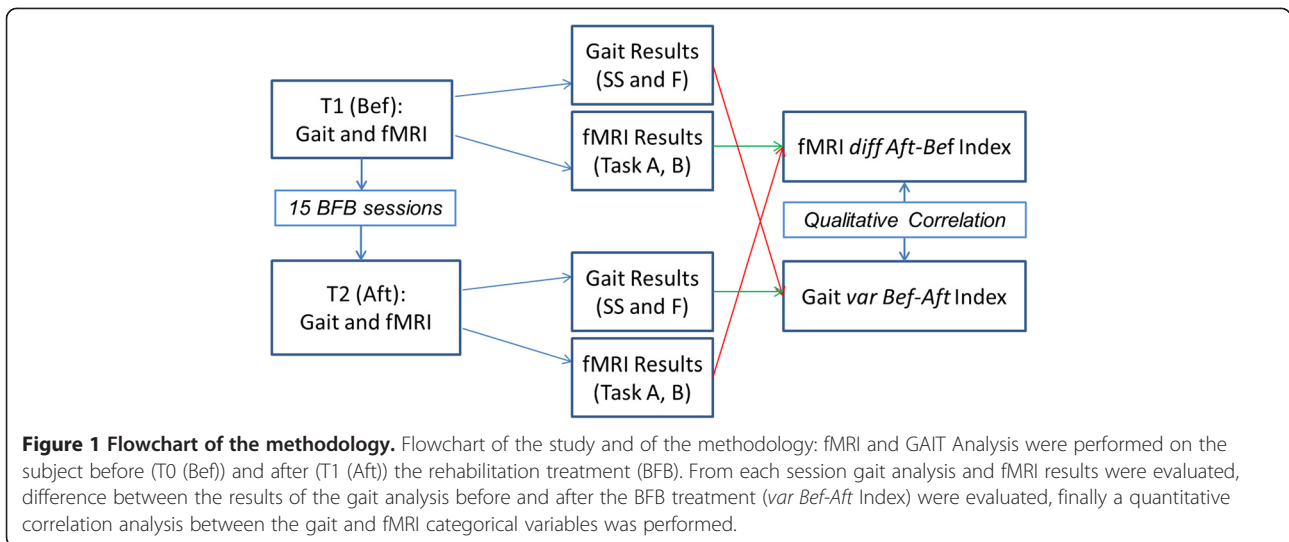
T1 (Bef): Gait and fMRI

Gait Results (SS and F)

fMRI Results (Task A, B)

15 BFB sessions

T2 (Aft): Gait and fMRI

Gait Results (SS and F)

fMRI Results (Task A, B)

fMRI *diff Aft-Bef* Index

*Qualitative Correlation*

Gait *var Bef-Aft* Index

**Figure 1 Flowchart of the methodology.** Flowchart of the study and of the methodology: fMRI and GAIT Analysis were performed on the subject before (T0 (Bef)) and after (T1 (Aft)) the rehabilitation treatment (BFB). From each session gait analysis and fMRI results were evaluated, difference between the results of the gait analysis before and after the BFB treatment (*var Bef-Aft* Index) were evaluated, finally a quantitative correlation analysis between the gait and fMRI categorical variables was performed.